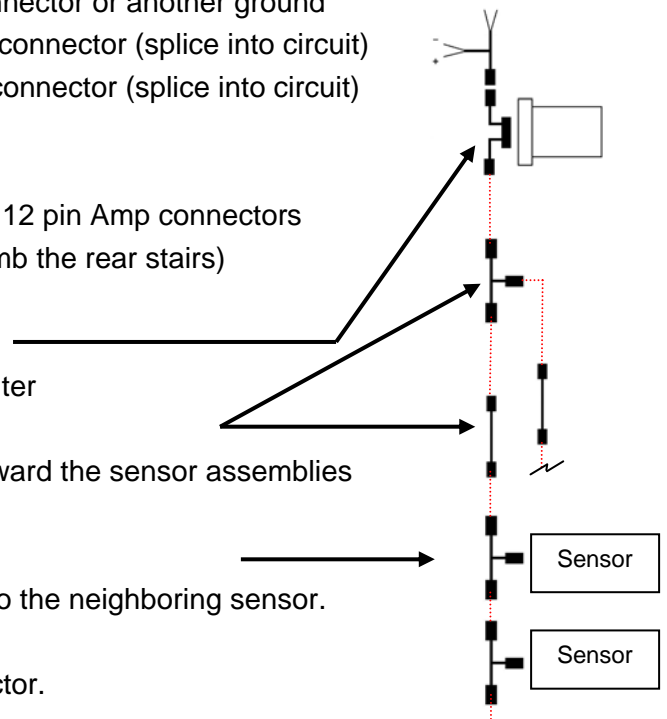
nector or another ground
connector (splice into circuit)
connector (splice into circuit)

12 pin Amp connectors
nb the rear stairs)

ter

ward the sensor assemblies

o the neighboring sensor.

ctor.

Sensor

Sensor